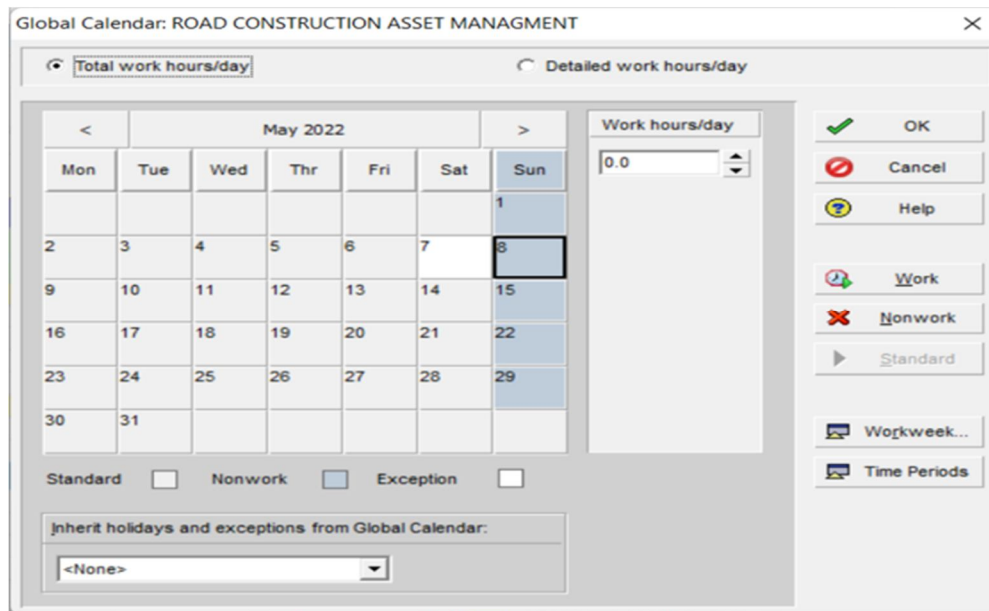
Global Calendar: ROAD CONSTRUCTION ASSET MANAGMENT

Total work hours/day

Detailed work hours/day

| < | May 2022 | | | | | > |
|---|---|---|---|---|---|---|
| Mon | Tue | Wed | Thr | Fri | Sat | Sun |
| | | | | | | 1 |
| 2 | 3 | 4 | 5 | 6 | 7 | 8 |
| 9 | 10 | 11 | 12 | 13 | 14 | 15 |
| 16 | 17 | 18 | 19 | 20 | 21 | 22 |
| 23 | 24 | 25 | 26 | 27 | 28 | 29 |
| 30 | 31 | | | | | |

Work hours/day

0.0

OK

Cancel

Help

Work

Nonwork

Standard

Workweek...

Time Periods

Standard Nonwork Exception

Inherit holidays and exceptions from Global Calendar:

<None>